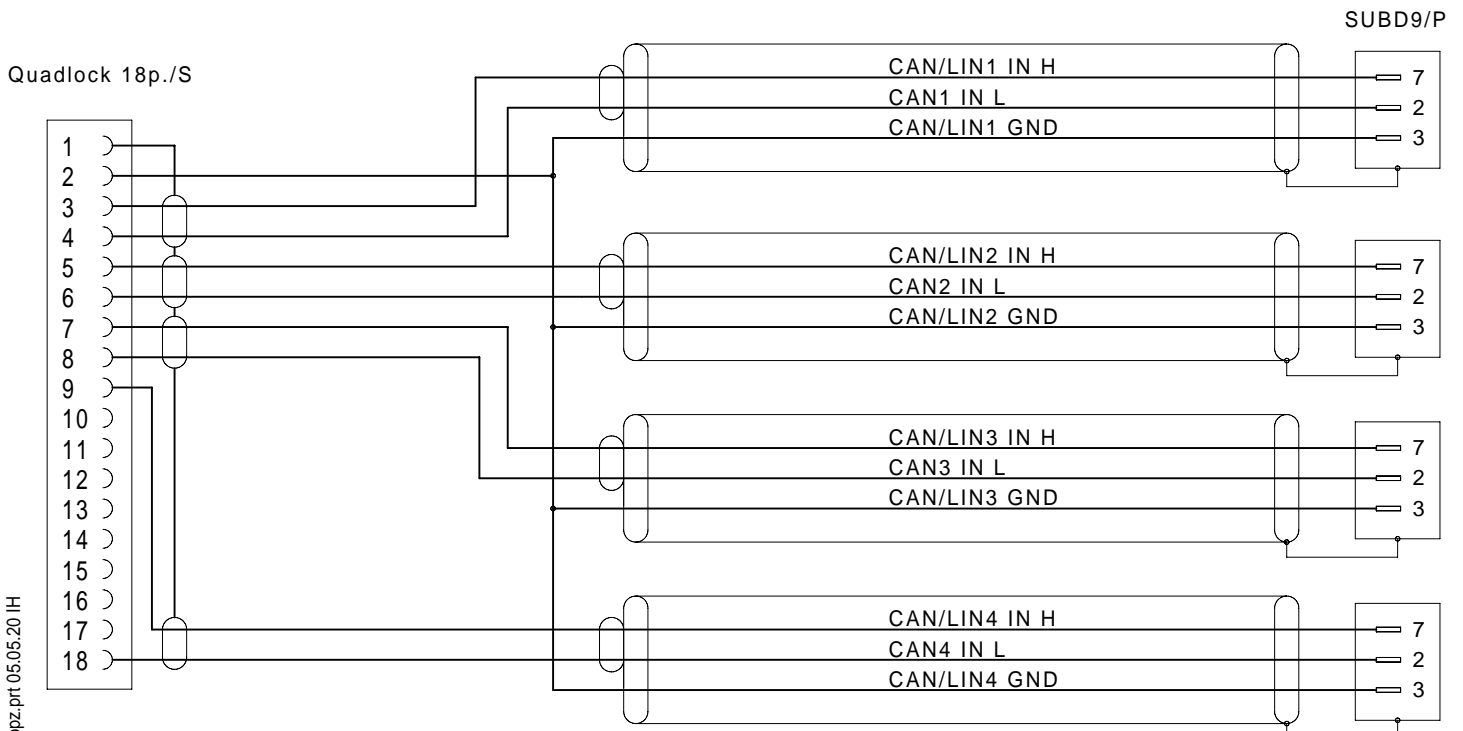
SUBD9/P

Quadlock 18p./S

1
2
3
4
5
6
7
8
9
10
11
12
13
14
15
16
17
18

CAN/LIN1 IN H
CAN1 IN L
CAN/LIN1 GND

7
2
3

CAN/LIN2 IN H
CAN2 IN L
CAN/LIN2 GND

7
2
3

CAN/LIN3 IN H
CAN3 IN L
CAN/LIN3 GND

7
2
3

CAN/LIN4 IN H
CAN4 IN L
CAN/LIN4 GND

7
2
3

pz.prt 05.05.20 IH